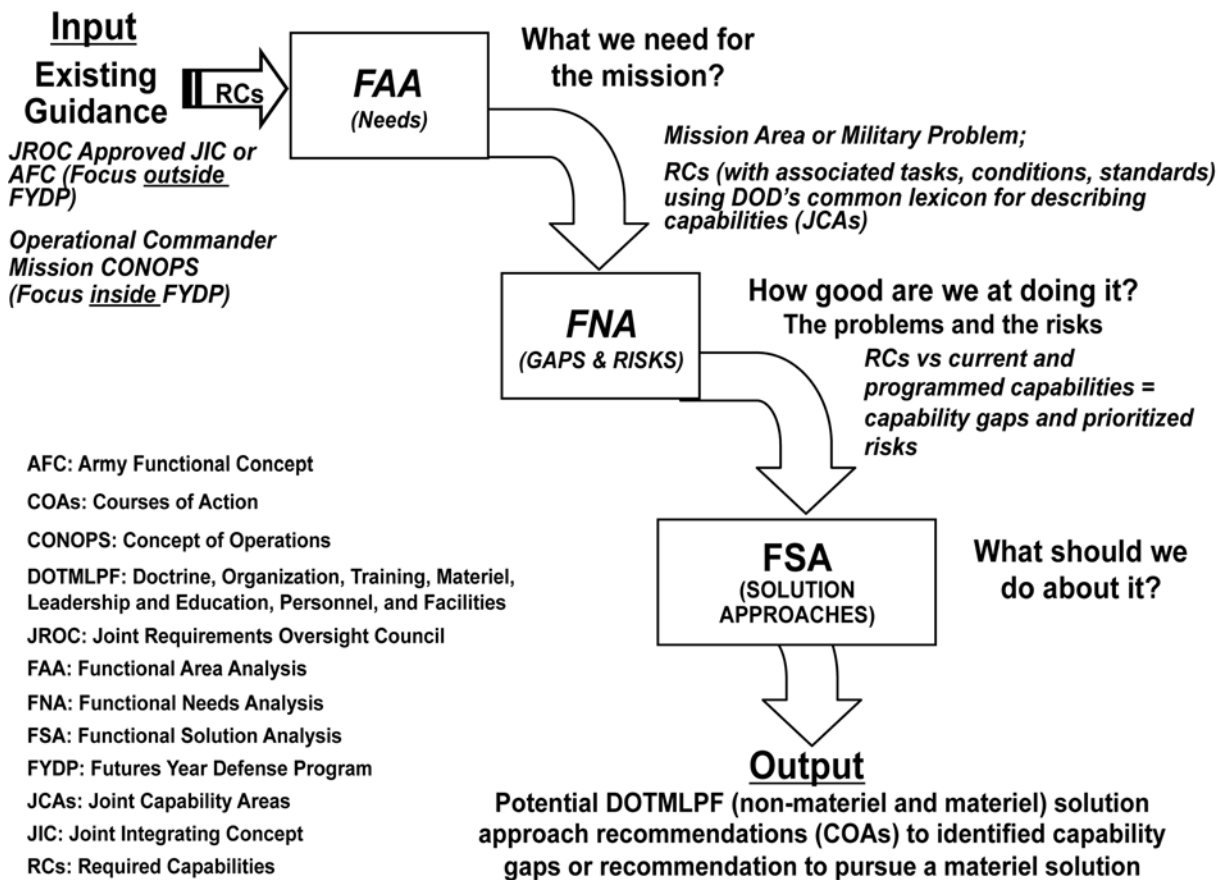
Input

Existing Guidance

RCs

JROC Approved JIC or AFC (Focus outside FYDP)

Operational Commander Mission CONOPS (Focus inside FYDP)

FAA
(Needs)

What we need for the mission?

Mission Area or Military Problem;

RCs (with associated tasks, conditions, standards) using DOD's common lexicon for describing capabilities (JCAs)

FNA
(GAPS & RISKS)

How good are we at doing it?
The problems and the risks

RCs vs current and programmed capabilities = capability gaps and prioritized risks

AFC: Army Functional Concept

COAs: Courses of Action

CONOPS: Concept of Operations

DOTMLPF: Doctrine, Organization, Training, Materiel, Leadership and Education, Personnel, and Facilities

JROC: Joint Requirements Oversight Council

FAA: Functional Area Analysis

FNA: Functional Needs Analysis

FSA: Functional Solution Analysis

FYDP: Futures Year Defense Program

JCAs: Joint Capability Areas

JIC: Joint Integrating Concept

RCs: Required Capabilities

FSA
(SOLUTION APPROACHES)

What should we do about it?

Output

Potential DOTMLPF (non-materiel and materiel) solution approach recommendations (COAs) to identified capability gaps or recommendation to pursue a materiel solution